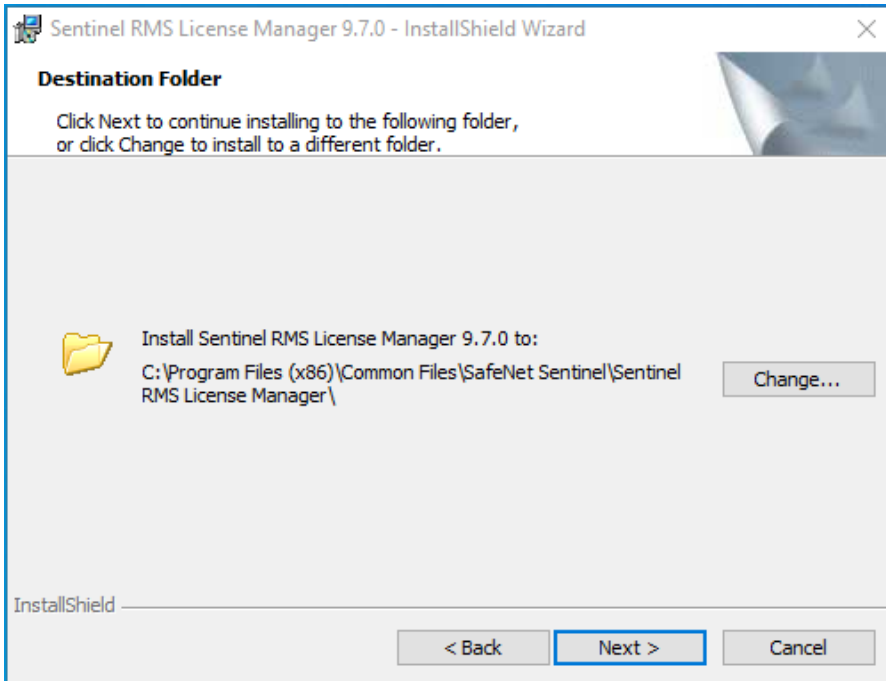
Sentinel RMS License Manager 9.7.0 - InstallShield Wizard

Destination Folder

Click Next to continue installing to the following folder, or click Change to install to a different folder.

Install Sentinel RMS License Manager 9.7.0 to:
C:\Program Files (x86)\Common Files\SafeNet Sentinel\Sentinel RMS License Manager\

Change...

InstallShield

< Back
Next >
Cancel